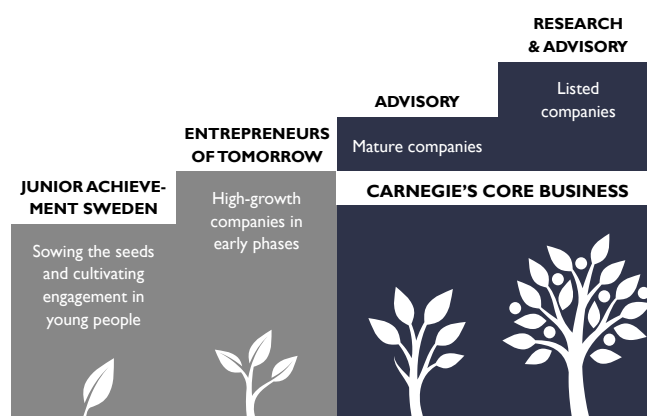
RESEARCH & ADVISORY

Listed companies

ADVISORY

Mature companies

ENTREPRENEURS OF TOMORROW

CARNEGIE'S CORE BUSINESS

JUNIOR ACHIEVEMENT SWEDEN

High-growth companies in early phases

Sowing the seeds and cultivating engagement in young people